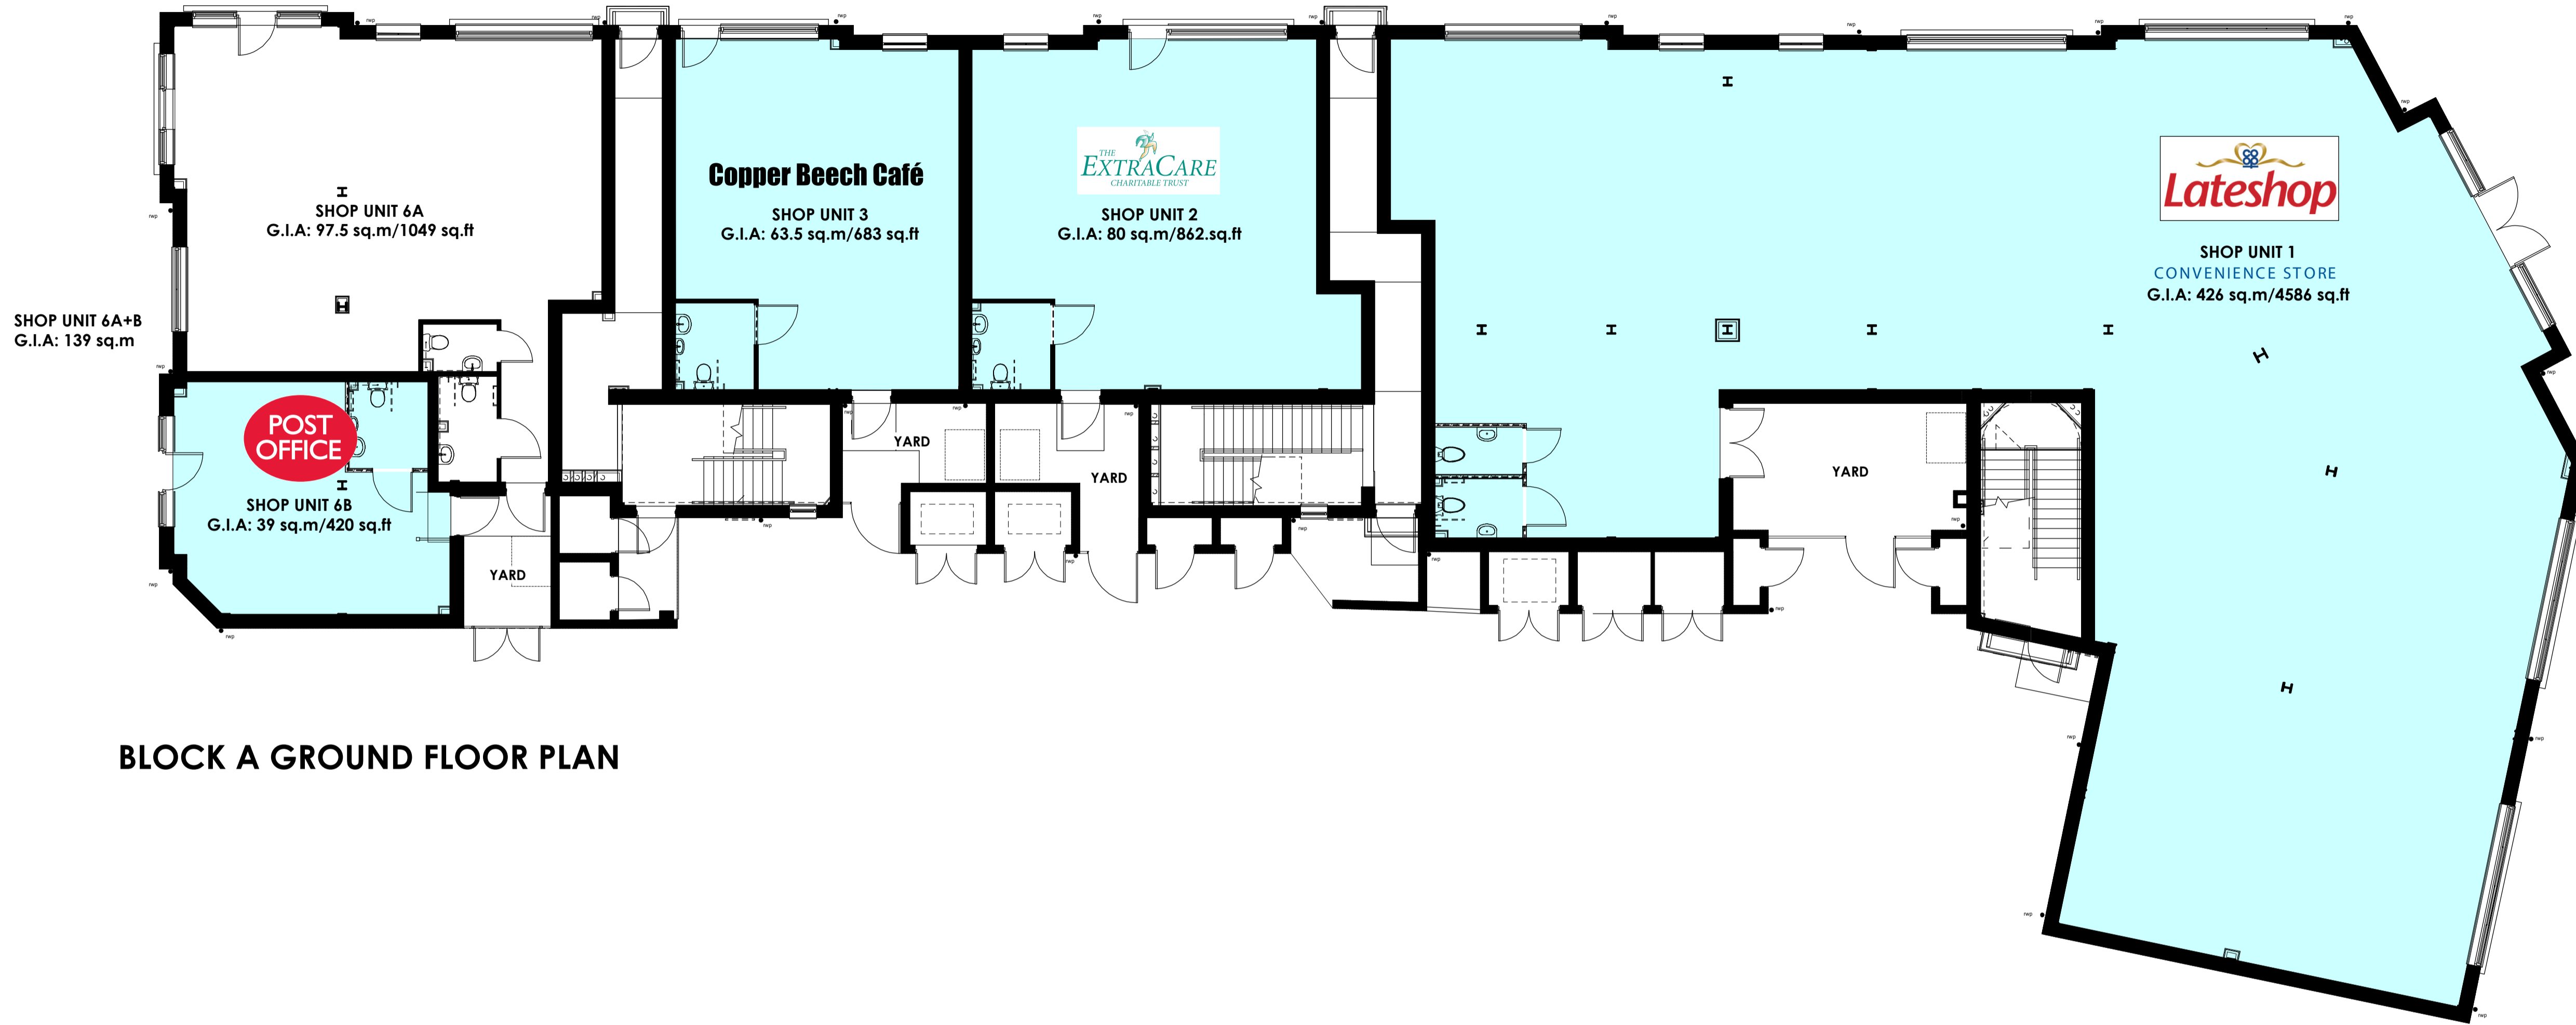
SHOP UNIT 6A
G.I.A: 97.5 sq.m/1049 sq.ft

Copper Beech Café

SHOP UNIT 3
G.I.A: 63.5 sq.m/683 sq.ft

THE EXTRACARE CHARITABLE TRUST

SHOP UNIT 2
G.I.A: 80 sq.m/862.sq.ft

Lateshop

SHOP UNIT 1
CONVENIENCE STORE
G.I.A: 426 sq.m/4586 sq.ft

SHOP UNIT 6A+B
G.I.A: 139 sq.m

POST OFFICE

SHOP UNIT 6B
G.I.A: 39 sq.m/420 sq.ft

YARD

YARD

YARD

YARD

BLOCK A GROUND FLOOR PLAN